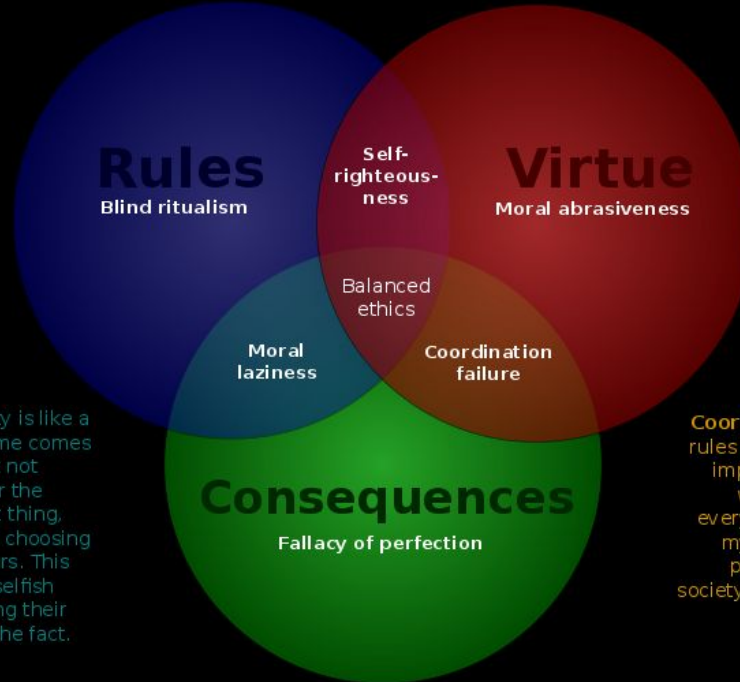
Rules
Blind ritualism

Self-righteousness

Virtue
Moral abrasiveness

Balanced ethics

Moral laziness

Coordination failure

Consequences
Fallacy of perfection

y is like a
me comes
not
r the
t thing,
choosing
rs. This
selfish
ng their
he fact.

Coor
rules
imp
w
even
m
p
society